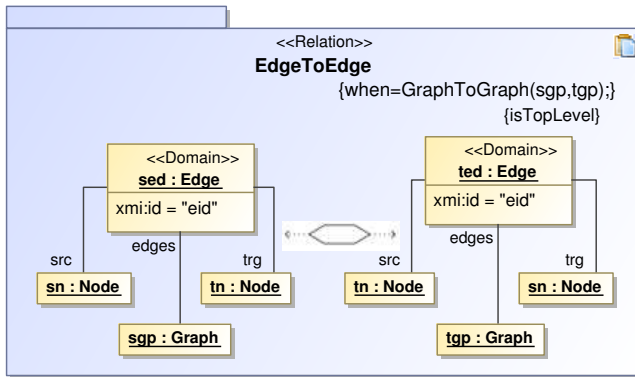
<<Relation>>
EdgeToEdge
{when=GraphToGraph(sgp,tgp);}
{isTopLevel}

<<Domain>>
sed : Edge
xmi:id = "eid"
src
edges
trg
sn : Node
tn : Node
sgp : Graph

<<Domain>>
ted : Edge
xmi:id = "eid"
src
edges
trg
tn : Node
sn : Node
tgp : Graph